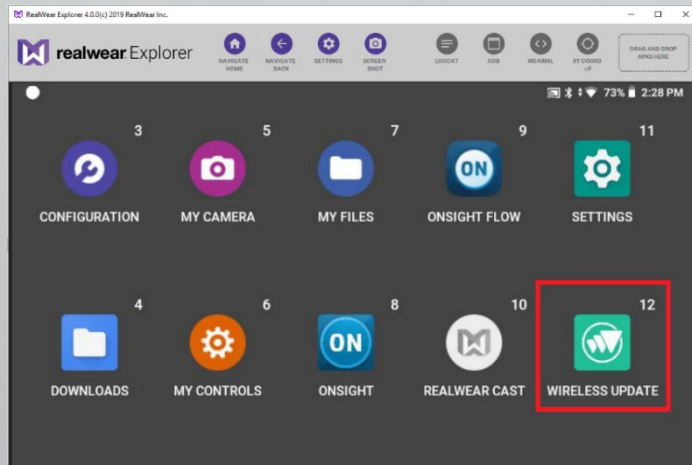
RealWear Explorer 4.0.0(c) 2019 RealWear Inc.

realwear Explorer

NAVIGATE HOME
NAVIGATE BACK
SETTINGS
SCREEN SHOT
LOGCAT
ADB
WEARML
XY COORD off
DRAG AND DROP APKS HERE

73% 2:28 PM

3
CONFIGURATION
5
MY CAMERA
7
MY FILES
9
ON
ONSIGHT FLOW
11
SETTINGS

4
DOWNLOADS
6
MY CONTROLS
8
ON
ONSIGHT
10
REALWEAR CAST
12
WIRELESS UPDATE